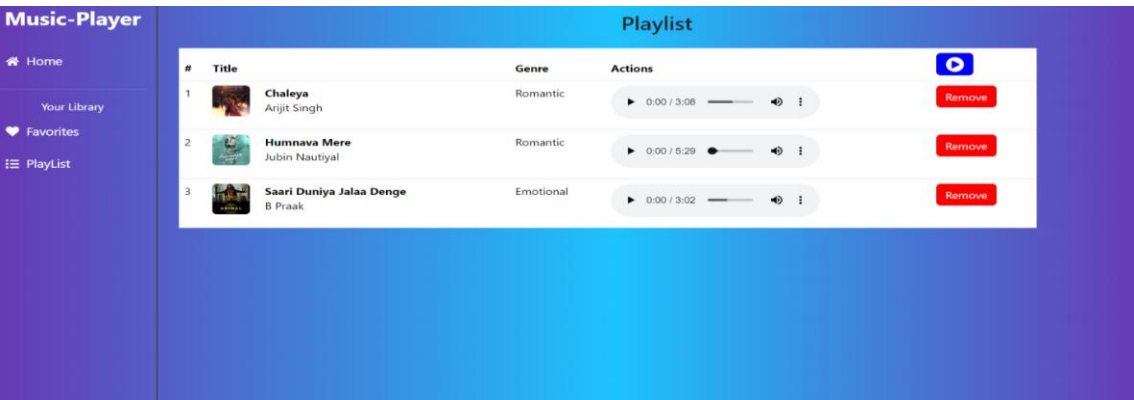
Music-Player

Home

Your Library

Favorites

PlayList

Playlist

| # | Title | Genre | Actions | |
|---|---|---|---|---|
| 1 | Chaleya Arijit Singh | Romantic | 0:00 / 3:08 | Remove |
| 2 | Humnava Mere Jubin Nautiyal | Romantic | 0:00 / 5:29 | Remove |
| 3 | Saari Duniya Jalaa Denge B Praak | Emotional | 0:00 / 3:02 | Remove |